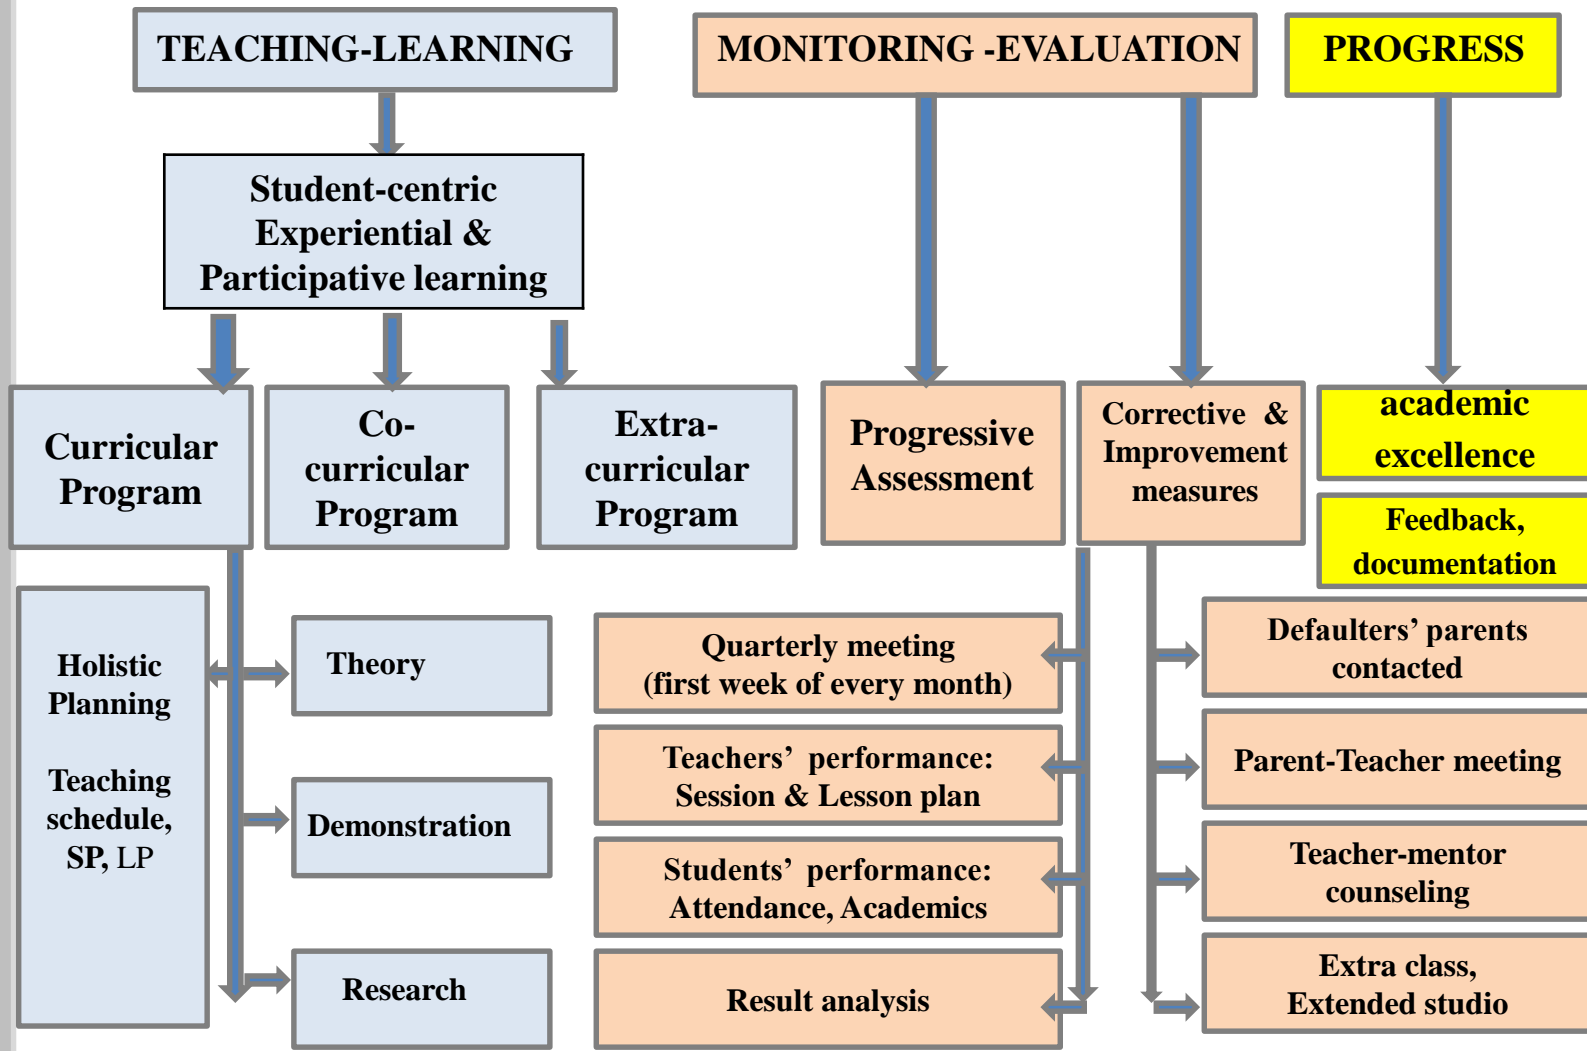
TEACHING-LEARNING

MONITORING -EVALUATION

PROGRESS

Student-centric Experiential & Participative learning

Curricular Program

Co-curricular Program

Extra-curricular Program

Progressive Assessment

Corrective & Improvement measures

academic excellence

Feedback, documentation

Holistic Planning

Teaching schedule, SP, LP

Theory

Demonstration

Research

Quarterly meeting (first week of every month)

Teachers' performance: Session & Lesson plan

Students' performance: Attendance, Academics

Result analysis

Defaulters' parents contacted

Parent-Teacher meeting

Teacher-mentor counseling

Extra class, Extended studio